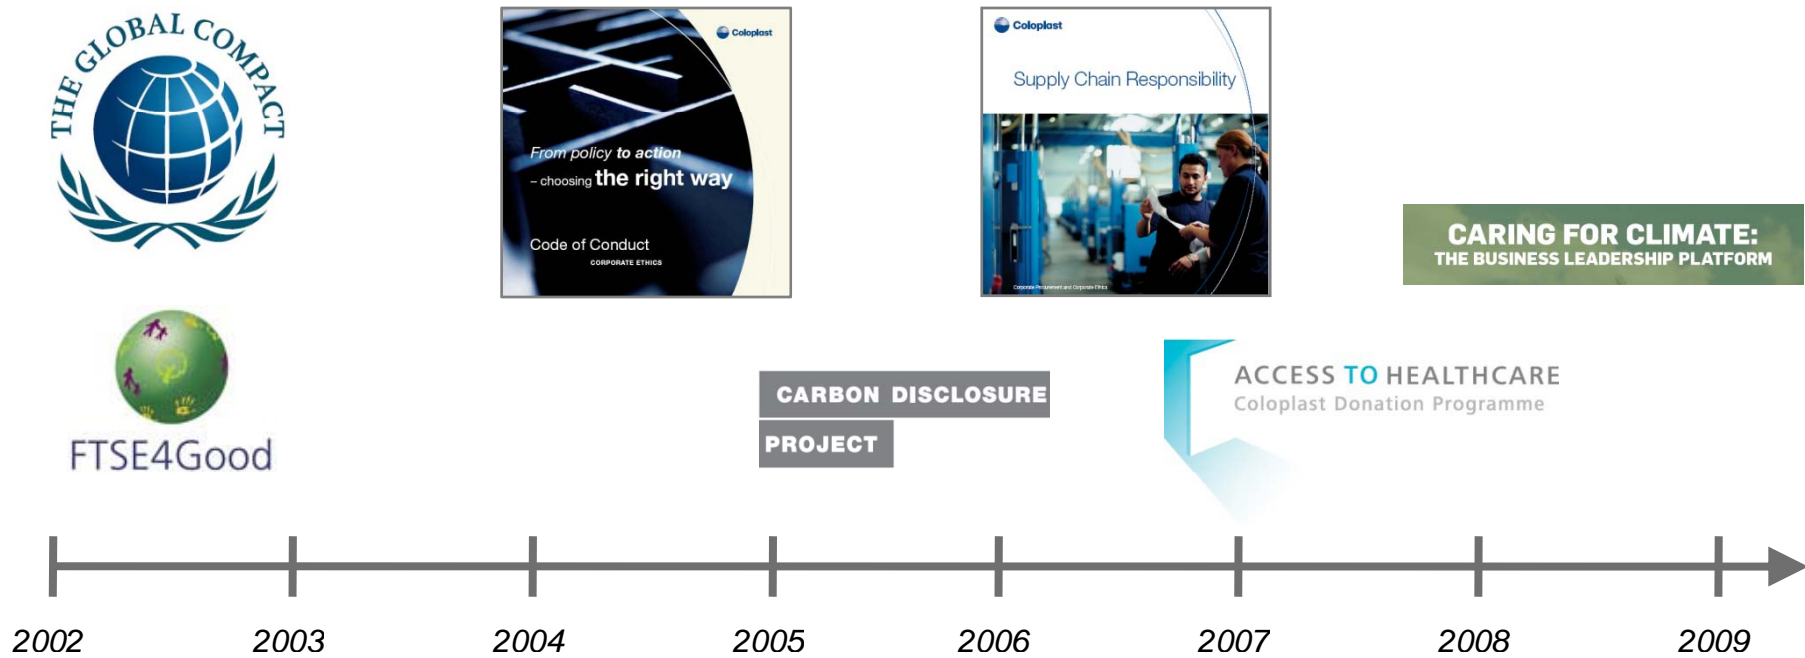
THE GLOBAL COMPACT

FTSE4Good

Coloplast

From policy to action – choosing the right way

Code of Conduct
CORPORATE ETHICS

Coloplast

Supply Chain Responsibility

Corporate Procurement and Corporate Ethics

CARING FOR CLIMATE:
THE BUSINESS LEADERSHIP PLATFORM

CARBON DISCLOSURE PROJECT

ACCESS TO HEALTHCARE
Coloplast Donation Programme

2002
2003
2004
2005
2006
2007
2008
2009